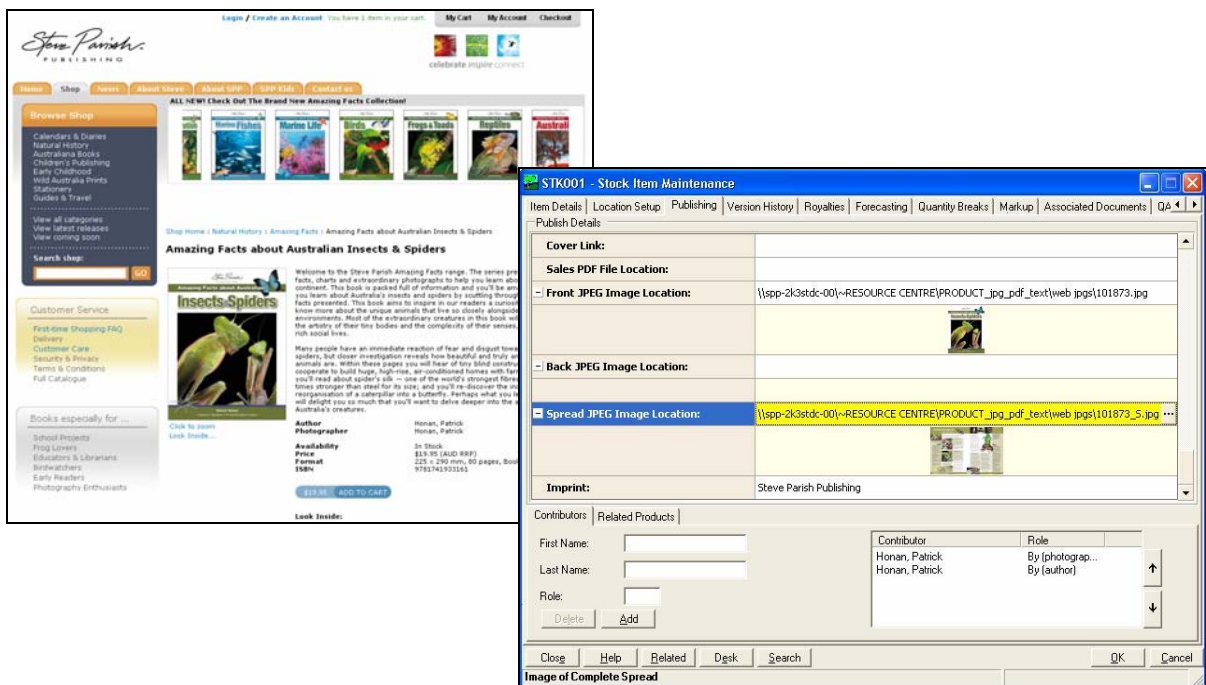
Login / Create an Account You have 1 item in your cart. My Cart My Account Checkout

Steve Parish PUBLISHING

celebrate inspire connect

Home Shop News About Steve About SPP SPP Kids Contact us

Browse Shop

Calendars & Diaries
Natural History
Australiana Books
Children's Publishing
Early Childhood
Wild Australia Prints
Stationery
Guides & Travel

View all categories
View latest releases
View coming soon

Search shop:
GO

Customer Service

First-time Shopping FAQ
Delivery
Customer Care
Security & Privacy
Terms & Conditions
Full Catalogue

Books especially for ...

School Projects
Frog Lovers
Educators & Librarians
Birdwatchers
Early Readers
Photography Enthusiasts

ALL NEW! Check Out The Brand New Amazing Facts Collection!

Marine Fishes Marine Life Birds Frogs & Toads Reptiles Australi

Shop Home : Natural History : Amazing Facts : Amazing Facts about Australian Insects & Spiders

Amazing Facts about Australian Insects & Spiders

Insects & Spiders

Welcome to the Steve Parish Amazing Facts range. The series pre facts, charts and extraordinary photographs to help you learn abo continent. This book is packed full of information and you'll be am you learn about Australia's insects and spiders by scuttling throug facts presented. This book aims to inspire in our readers a curiosi know more about the unique animals that live so closely alongside environments. Most of the extraordinary creatures in this book wil the artistry of their tiny bodies and the complexity of their senses, rich social lives.

Many people have an immediate reaction of fear and disgust towa spiders, but closer investigation reveals how beautiful and truly an animals are. Within these pages you will hear of tiny blind constru cooperate to build huge, high-rise, air-conditioned homes with far you'll read about spider's silk — one of the world's strongest fibres times stronger than steel for its size; and you'll re-discover the inc reorganisation of a caterpillar into a butterfly. Perhaps what you le will delight you so much that you'll want to delve deeper into the a Australia's creatures.

Click to zoom
Look Inside...

Author Honan, Patrick
Photographer Honan, Patrick

Availability In Stock
Price $19.95 (AUD RRP)
Format 225 x 290 mm, 80 pages, Boo
ISBN 9781741933161

$19.95 ADD TO CART

Look Inside:

STK001 - Stock Item Maintenance

Item Details | Location Setup | Publishing | Version History | Royalties | Forecasting | Quantity Breaks | Markup | Associated Documents | QA

Publish Details

Cover Link:
Sales PDF File Location:
Front JPEG Image Location: \\spp-2k3stdc-00\~RESOURCE CENTRE\PRODUCT_jpg_pdf_text\web jpgs\101873.jpg
Back JPEG Image Location:
Spread JPEG Image Location: \\spp-2k3stdc-00\~RESOURCE CENTRE\PRODUCT_jpg_pdf_text\web jpgs\101873_S.jpg ...
Imprint: Steve Parish Publishing

Contributors | Related Products

First Name:
Last Name:
Role:
Delete Add

| Contributor | Role |
|---|---|
| Honan, Patrick | By (photograp... |
| Honan, Patrick | By (author) |

Close Help Related Desk Search OK Cancel

Image of Complete Spread